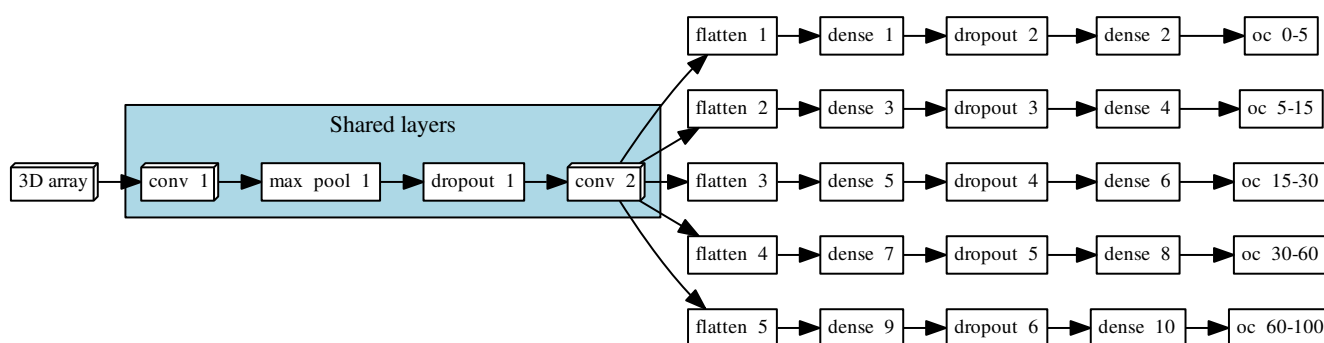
Shared layers

3D array

conv 1

max pool 1

dropout 1

conv 2

flatten 1

dense 1

dropout 2

dense 2

oc 0-5

flatten 2

dense 3

dropout 3

dense 4

oc 5-15

flatten 3

dense 5

dropout 4

dense 6

oc 15-30

flatten 4

dense 7

dropout 5

dense 8

oc 30-60

flatten 5

dense 9

dropout 6

dense 10

oc 60-100